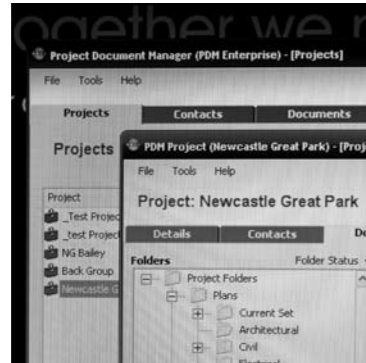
ogether we r

Project Document Manager (PDM Enterprise) - [Projects]

File Tools Help

Projects
Contacts
Documents

Projects

Project
_Test Projec
_test Project
NG Bailey
Back Group
Newcastle G

PDM Project (Newcastle Great Park) - [Proj

File Tools Help

Project: Newcastle Great Park

Details
Contacts
De

Folders
Folder Status

Project Folders
Plans
Current Set
Architectural
Civil
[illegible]